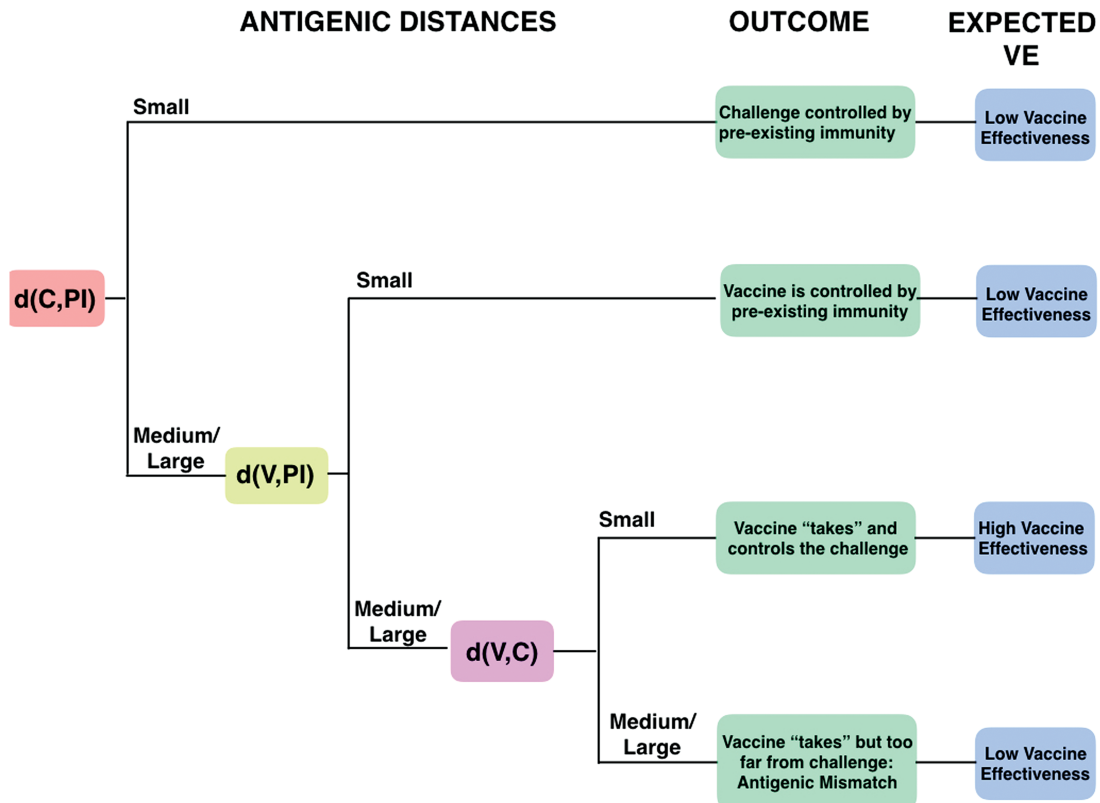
ANTIGENIC DISTANCES

OUTCOME

EXPECTED VE

d(C,PI)

Small

Challenge controlled by pre-existing immunity

Low Vaccine Effectiveness

Medium/ Large

d(V,PI)

Small

Vaccine is controlled by pre-existing immunity

Low Vaccine Effectiveness

Medium/ Large

d(V,C)

Small

Vaccine “takes” and controls the challenge

High Vaccine Effectiveness

Medium/ Large

Vaccine “takes” but too far from challenge: Antigenic Mismatch

Low Vaccine Effectiveness